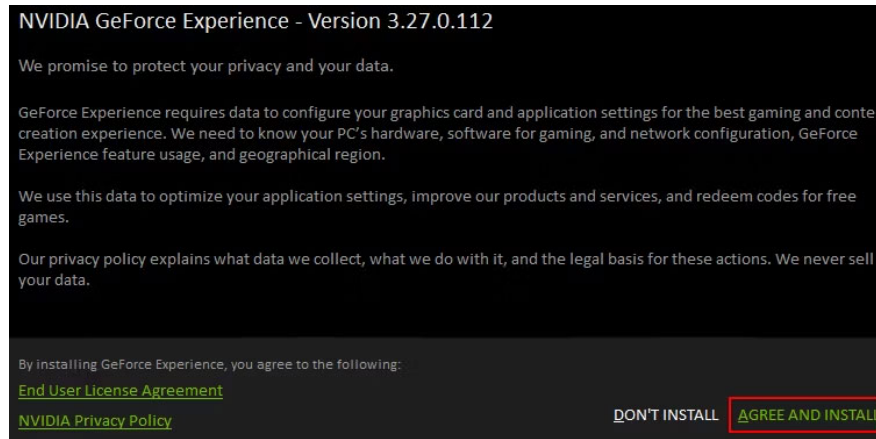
NVIDIA GeForce Experience - Version 3.27.0.112

We promise to protect your privacy and your data.

GeForce Experience requires data to configure your graphics card and application settings for the best gaming and conte creation experience. We need to know your PC's hardware, software for gaming, and network configuration, GeForce Experience feature usage, and geographical region.

We use this data to optimize your application settings, improve our products and services, and redeem codes for free games.

Our privacy policy explains what data we collect, what we do with it, and the legal basis for these actions. We never sell your data.

By installing GeForce Experience, you agree to the following:

End User License Agreement

NVIDIA Privacy Policy

DON'T INSTALL

AGREE AND INSTALL